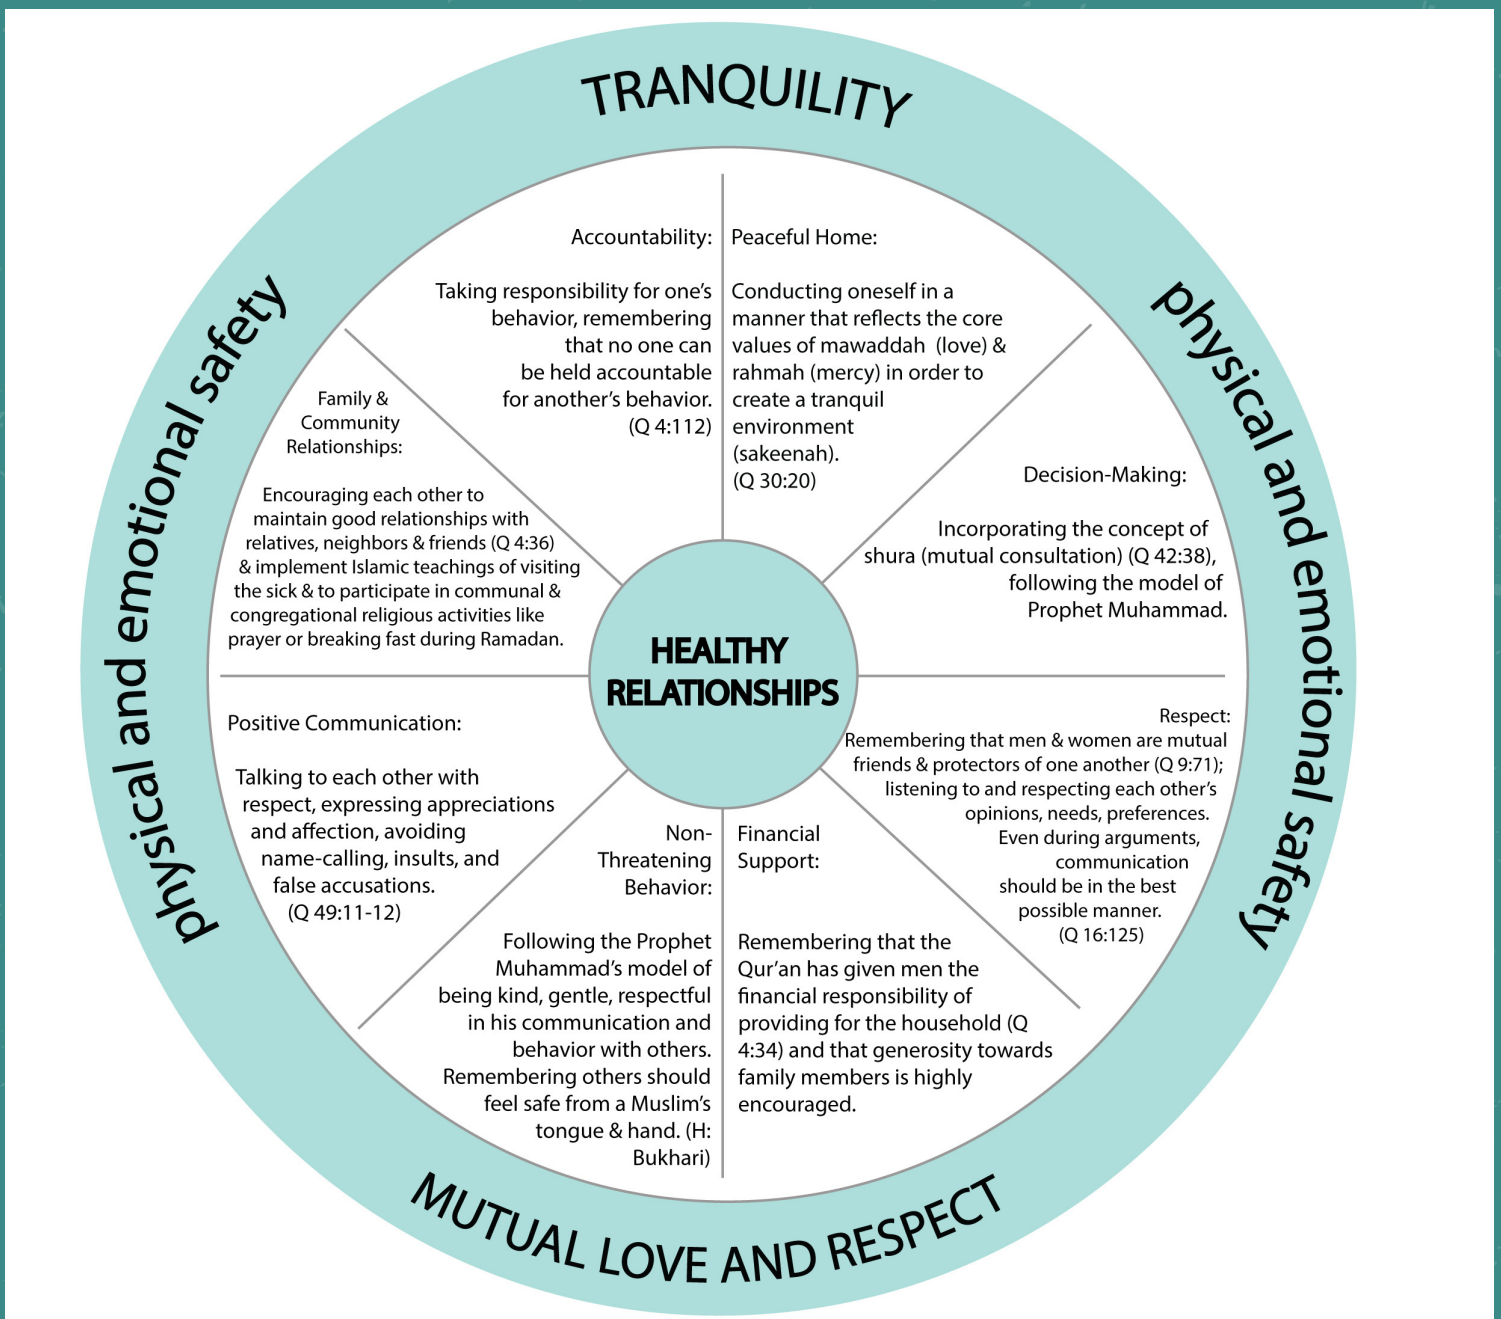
TRANQUILITY

physical and emotional safety

physical and emotional safety

Accountability:

Taking responsibility for one's behavior, remembering that no one can be held accountable for another's behavior. (Q 4:112)

Peaceful Home:

Conducting oneself in a manner that reflects the core values of mawaddah (love) & rahmah (mercy) in order to create a tranquil environment (sakeenah). (Q 30:20)

Family & Community Relationships:

Encouraging each other to maintain good relationships with relatives, neighbors & friends (Q 4:36) & implement Islamic teachings of visiting the sick & to participate in communal & congregational religious activities like prayer or breaking fast during Ramadan.

Decision-Making:

Incorporating the concept of shura (mutual consultation) (Q 42:38), following the model of Prophet Muhammad.

HEALTHY RELATIONSHIPS

Positive Communication:

Talking to each other with respect, expressing appreciations and affection, avoiding name-calling, insults, and false accusations. (Q 49:11-12)

Respect:
Remembering that men & women are mutual friends & protectors of one another (Q 9:71); listening to and respecting each other's opinions, needs, preferences. Even during arguments, communication should be in the best possible manner. (Q 16:125)

Non-Threatening Behavior:

Following the Prophet Muhammad's model of being kind, gentle, respectful in his communication and behavior with others. Remembering others should feel safe from a Muslim's tongue & hand. (H: Bukhari)

Financial Support:

Remembering that the Qur'an has given men the financial responsibility of providing for the household (Q 4:34) and that generosity towards family members is highly encouraged.

MUTUAL LOVE AND RESPECT